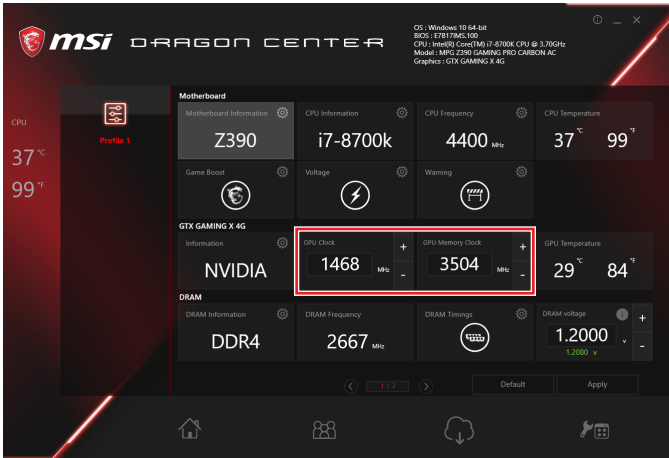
msi DRAGON CENTER

OS : Windows 10 64-bit
BIOS : E7B17IMS.100
CPU : Intel(R) Core(TM) i7-8700K CPU @ 3.70GHz
Model : MPG Z390 GAMING PRO CARBON AC
Graphics : GTX GAMING X 4G

CPU
37 °C
99 °F

Profile 1

Motherboard

Motherboard Information
Z390

CPU Information
i7-8700k

CPU Frequency
4400 MHz

CPU Temperature
37 °C 99 °F

Game Boost

Voltage

Warning

GTX GAMING X 4G

Information
NVIDIA

GPU Clock
1468 MHz
+
-

GPU Memory Clock
3504 MHz
+
-

GPU Temperature
29 °C 84 °F

DRAM

DRAM Information
DDR4

DRAM Frequency
2667 MHz

DRAM Timings

DRAM voltage
1.2000 v
1.2080 v
+
-

1 / 2

Default

Apply